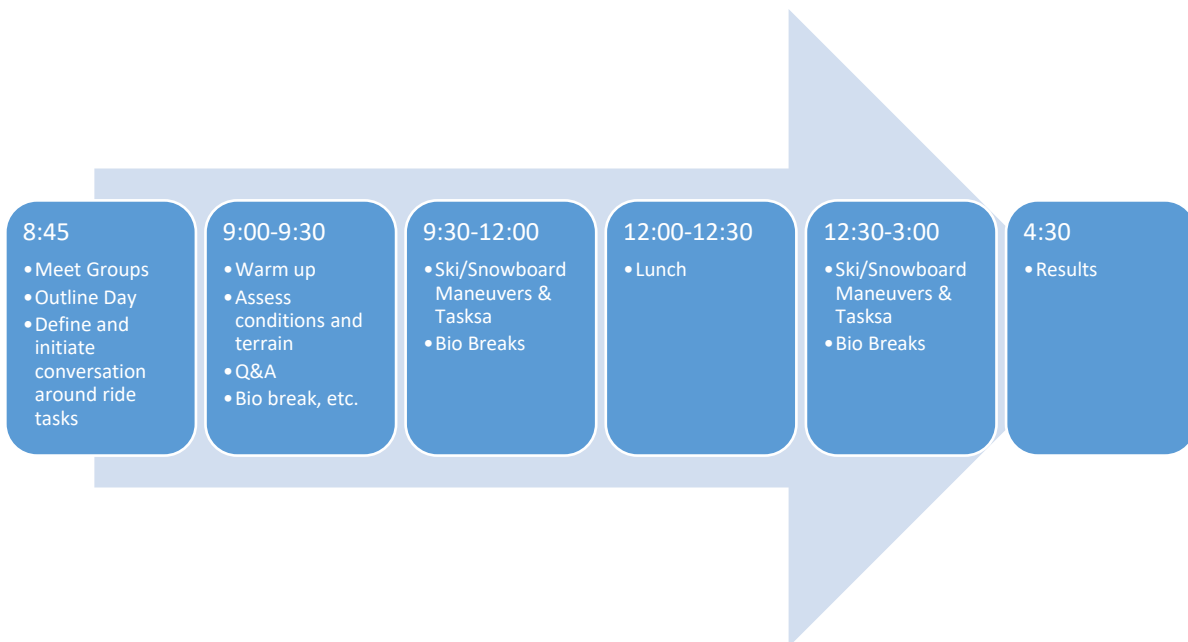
8:45
- Meet Groups
- Outline Day
- Define and initiate conversation around ride tasks

9:00-9:30
- Warm up
- Assess conditions and terrain
- Q&A
- Bio break, etc.

9:30-12:00
- Ski/Snowboard Maneuvers & Tasksa
- Bio Breaks

12:00-12:30
- Lunch

12:30-3:00
- Ski/Snowboard Maneuvers & Tasksa
- Bio Breaks

4:30
- Results